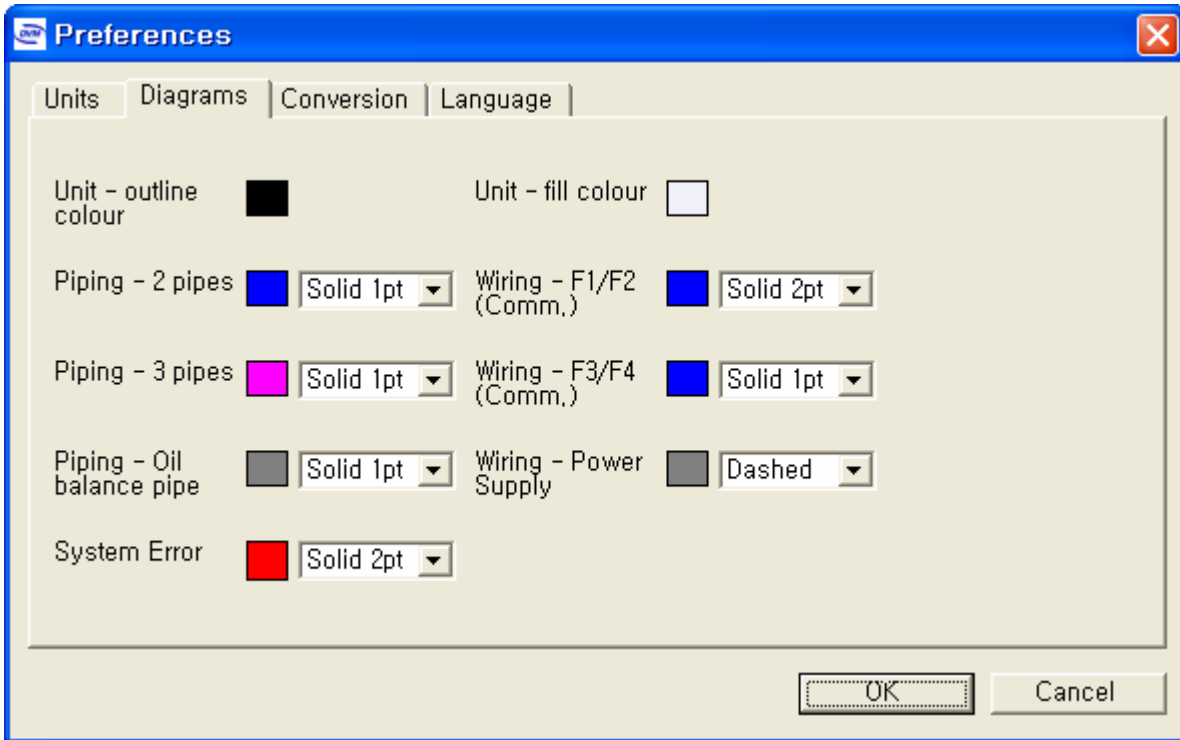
Preferences

Units | Diagrams | Conversion | Language

Unit - outline colour

Unit - fill colour

Piping - 2 pipes | Solid 1pt

Wiring - F1/F2 (Comm.) | Solid 2pt

Piping - 3 pipes | Solid 1pt

Wiring - F3/F4 (Comm.) | Solid 1pt

Piping - Oil balance pipe | Solid 1pt

Wiring - Power Supply | Dashed

System Error | Solid 2pt

OK | Cancel